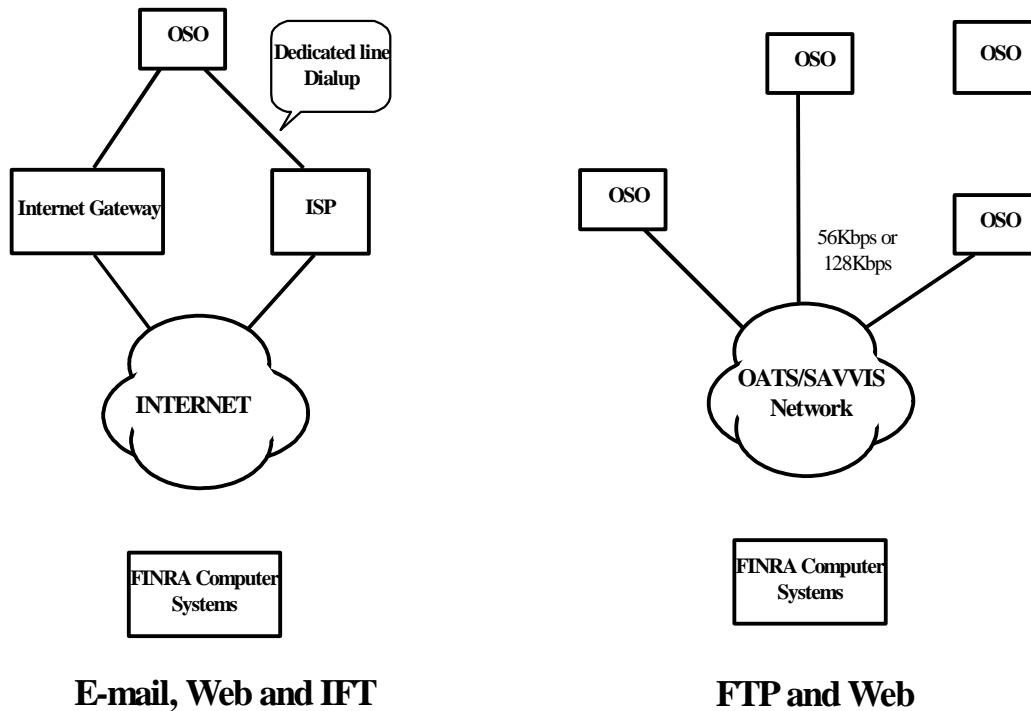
OSO

Dedicated line
Dialup

Internet Gateway

ISP

INTERNET

FINRA Computer Systems

E-mail, Web and IFT

OSO

OSO

OSO

OSO

56Kbps or 128Kbps

OATS/SAVVIS Network

FINRA Computer Systems

FTP and Web